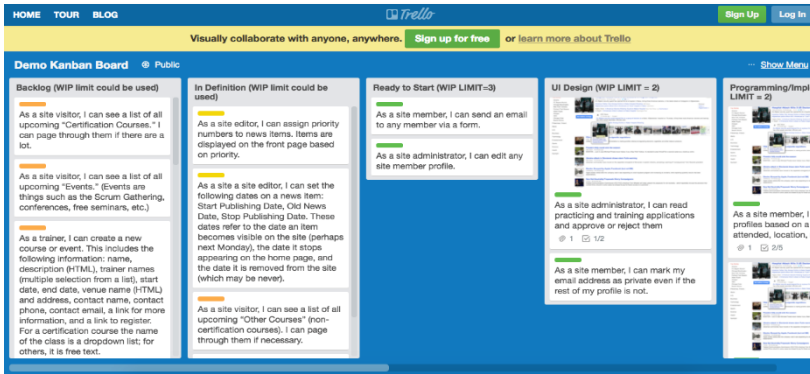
HOME TOUR BLOG

Trello

Sign Up Log in

Visually collaborate with anyone, anywhere. Sign up for free or learn more about Trello

Demo Kanban Board Public

··· Show Menu

Backlog (WIP limit could be used)

As a site visitor, I can see a list of all upcoming "Certification Courses." I can page through them if there are a lot.

As a site visitor, I can see a list of all upcoming "Events." (Events are things such as the Scrum Gathering, conferences, free seminars, etc.)

As a trainer, I can create a new course or event. This includes the following information: name, description (HTML), trainer names (multiple selection from a list), start date, end date, venue name (HTML) and address, contact name, contact phone, contact email, a link for more information, and a link to register. For a certification course the name of the class is a dropdown list; for others, it is free text.

In Definition (WIP limit could be used)

As a site editor, I can assign priority numbers to news items. Items are displayed on the front page based on priority.

As a site editor, I can set the following dates on a news item: Start Publishing Date, Old News Date, Stop Publishing Date. These dates refer to the date an item becomes visible on the site (perhaps next Monday), the date it stops appearing on the home page, and the date it is removed from the site (which may be never).

As a site visitor, I can see a list of all upcoming "Other Courses" (non-certification courses). I can page through them if necessary.

Ready to Start (WIP LIMIT=3)

As a site member, I can send an email to any member via a form.

As a site administrator, I can edit any site member profile.

UI Design (WIP LIMIT = 2)

As a site administrator, I can read practicing and training applications and approve or reject them

1 1/2

As a site member, I can mark my email address as private even if the rest of my profile is not.

Programming/Impl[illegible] LIMIT = 2)

As a site member, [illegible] profiles based on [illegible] attended, location, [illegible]

1 2/5